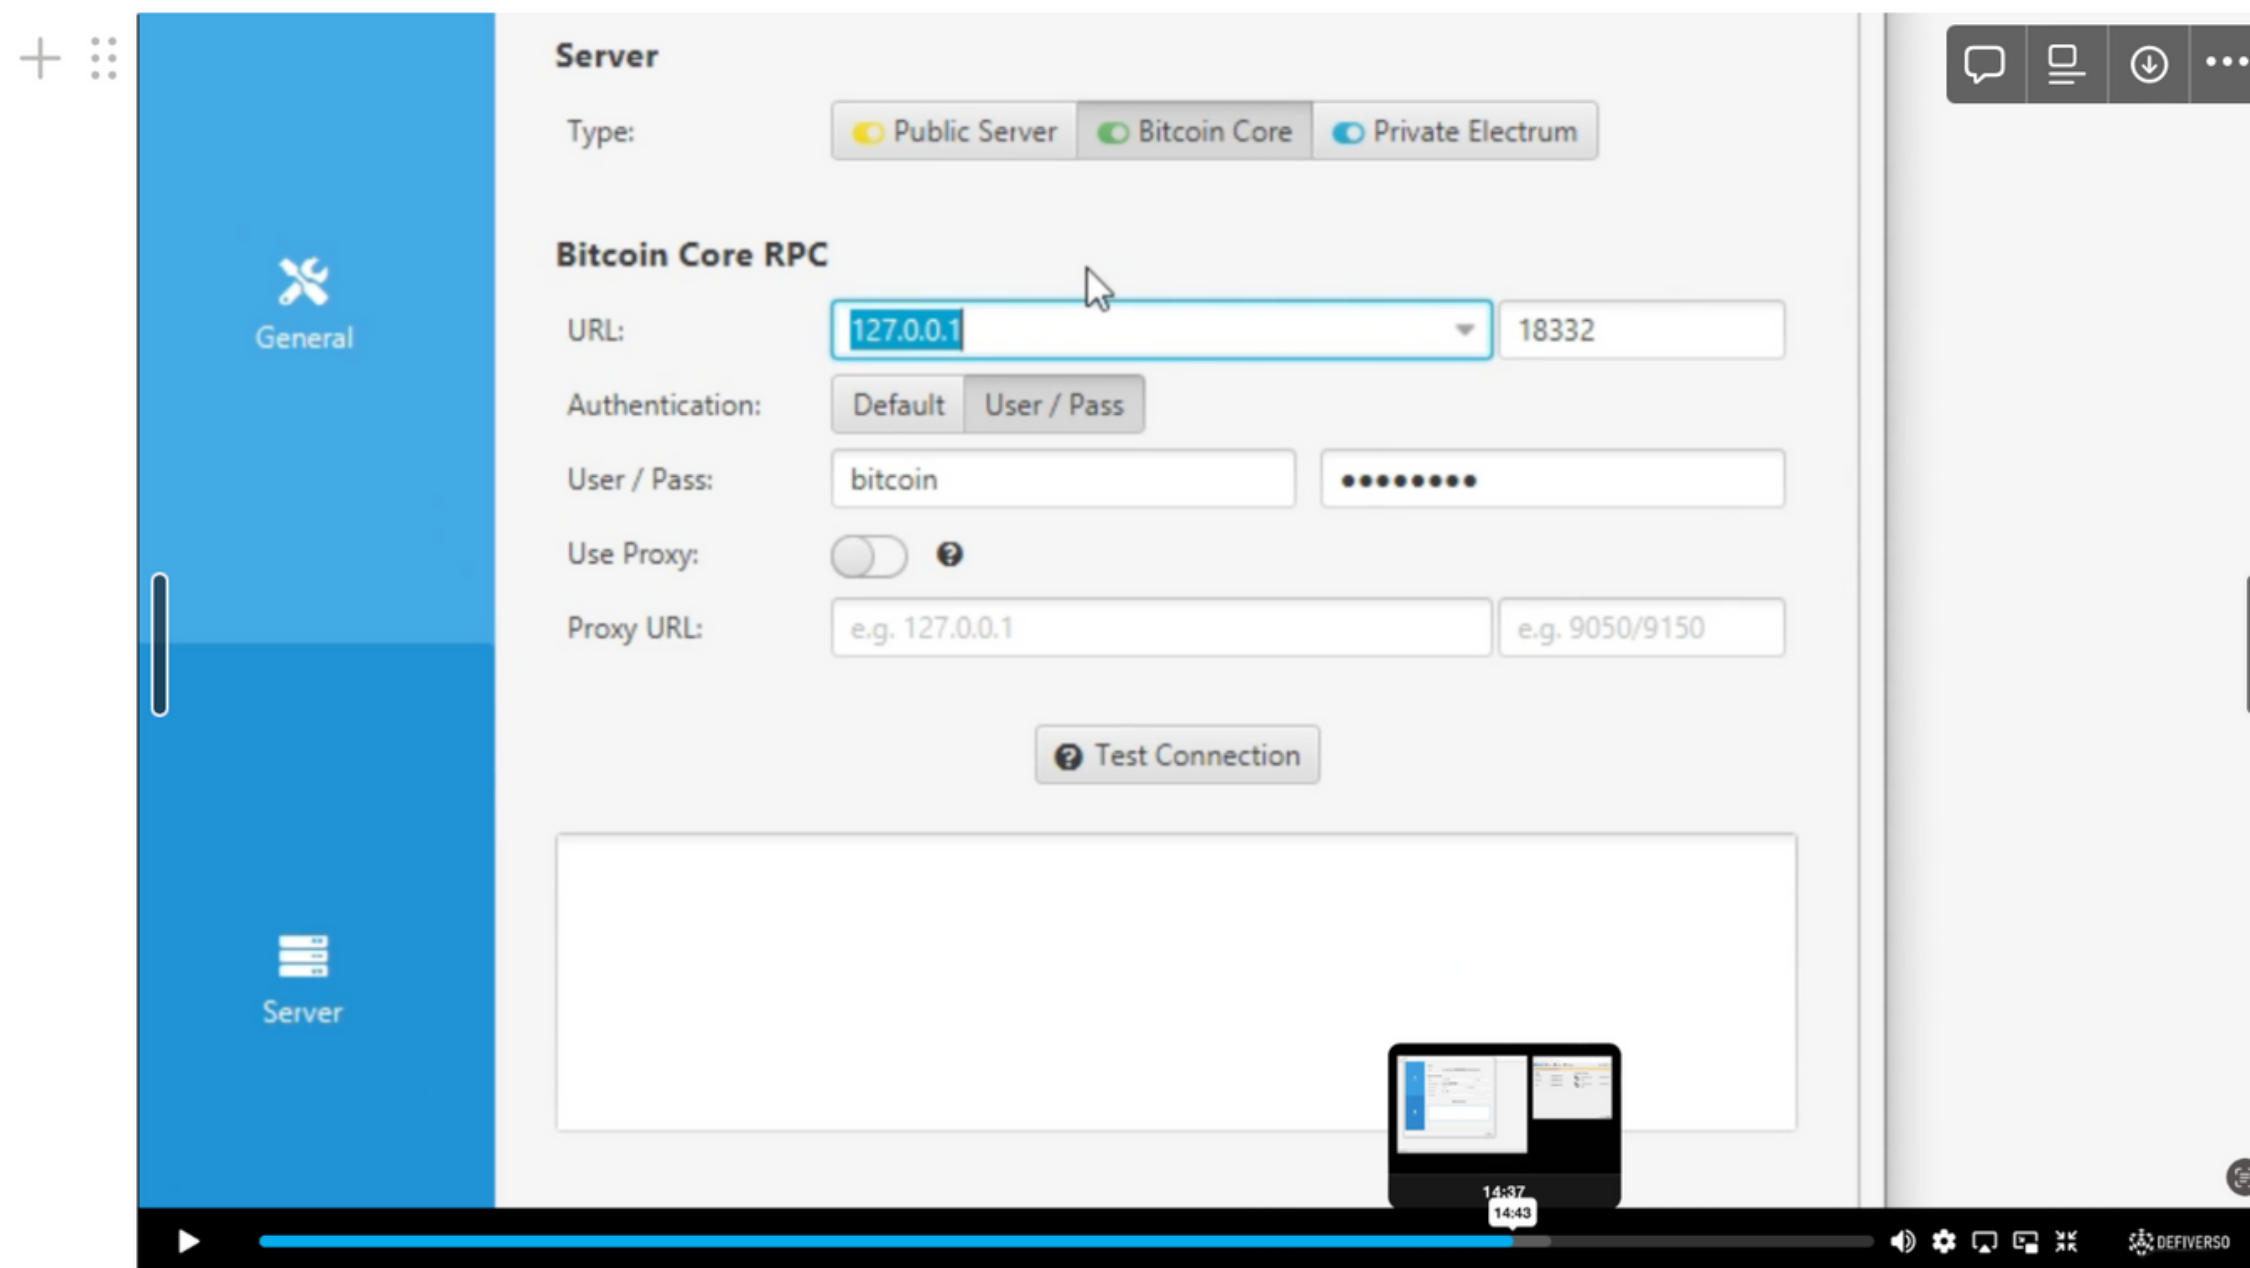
General

Server

Server

Type: Public Server Bitcoin Core Private Electrum

Bitcoin Core RPC

URL: 127.0.0.1 18332

Authentication: Default User / Pass

User / Pass: bitcoin ●●●●●●●●●

Use Proxy:

Proxy URL: e.g. 127.0.0.1 e.g. 9050/9150

Test Connection

14:37

14:43

DEFIVERSO